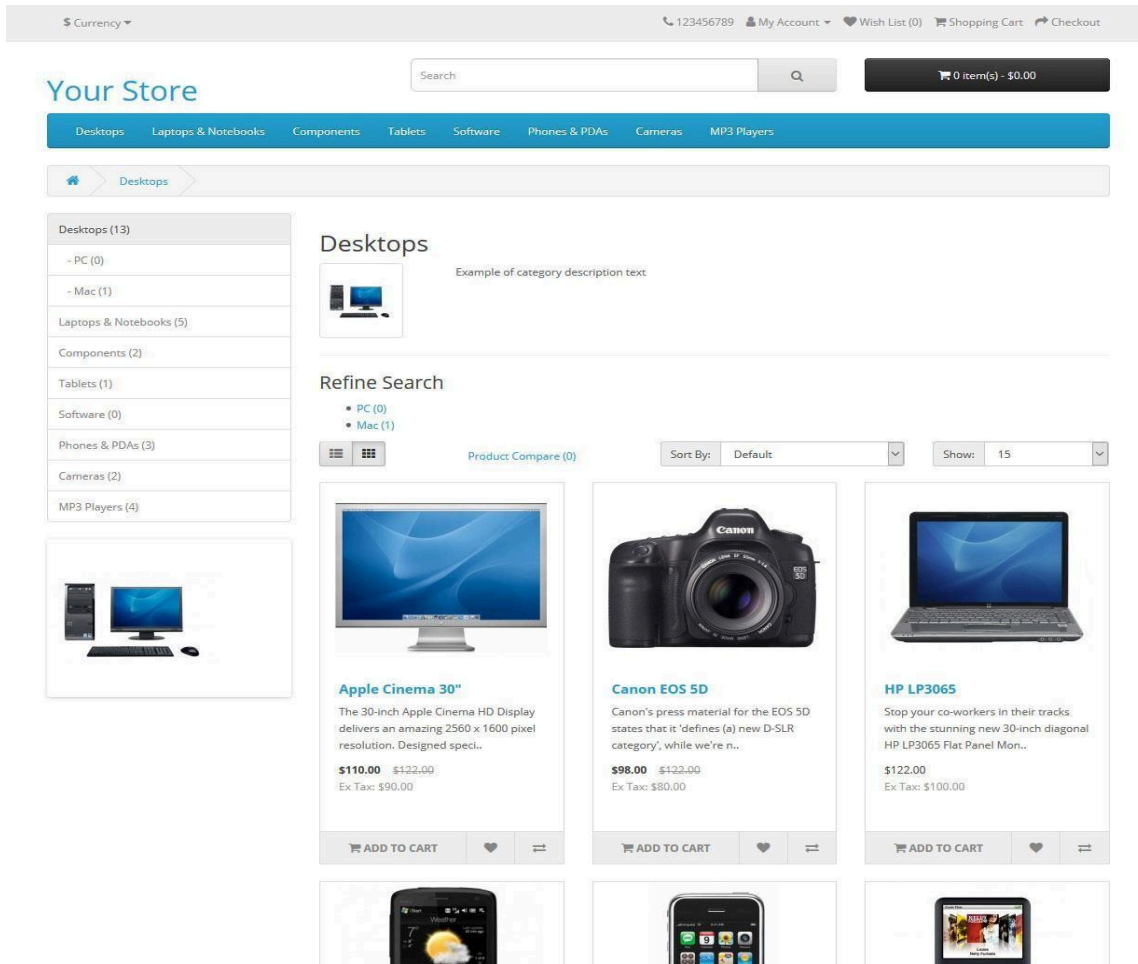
$ Currency ▾

123456789 My Account ▾ Wish List (0) Shopping Cart Checkout

Your Store

Search

0 item(s) - $0.00

Desktops Laptops & Notebooks Components Tablets Software Phones & PDAs Cameras MP3 Players

Desktops

Desktops (13)
- PC (0)
- Mac (1)
Laptops & Notebooks (5)
Components (2)
Tablets (1)
Software (0)
Phones & PDAs (3)
Cameras (2)
MP3 Players (4)

Desktops

Example of category description text

Refine Search

- PC (0)
- Mac (1)

Product Compare (0)

Sort By: Default

Show: 15

Apple Cinema 30"

The 30-inch Apple Cinema HD Display delivers an amazing 2560 x 1600 pixel resolution. Designed speci..

$110.00 $122.00
Ex Tax: $90.00

ADD TO CART

Canon EOS 5D

Canon's press material for the EOS 5D states that it 'defines (a) new D-SLR category', while we're n..

$98.00 $122.00
Ex Tax: $80.00

ADD TO CART

HP LP3065

Stop your co-workers in their tracks with the stunning new 30-inch diagonal HP LP3065 Flat Panel Mon..

$122.00
Ex Tax: $100.00

ADD TO CART